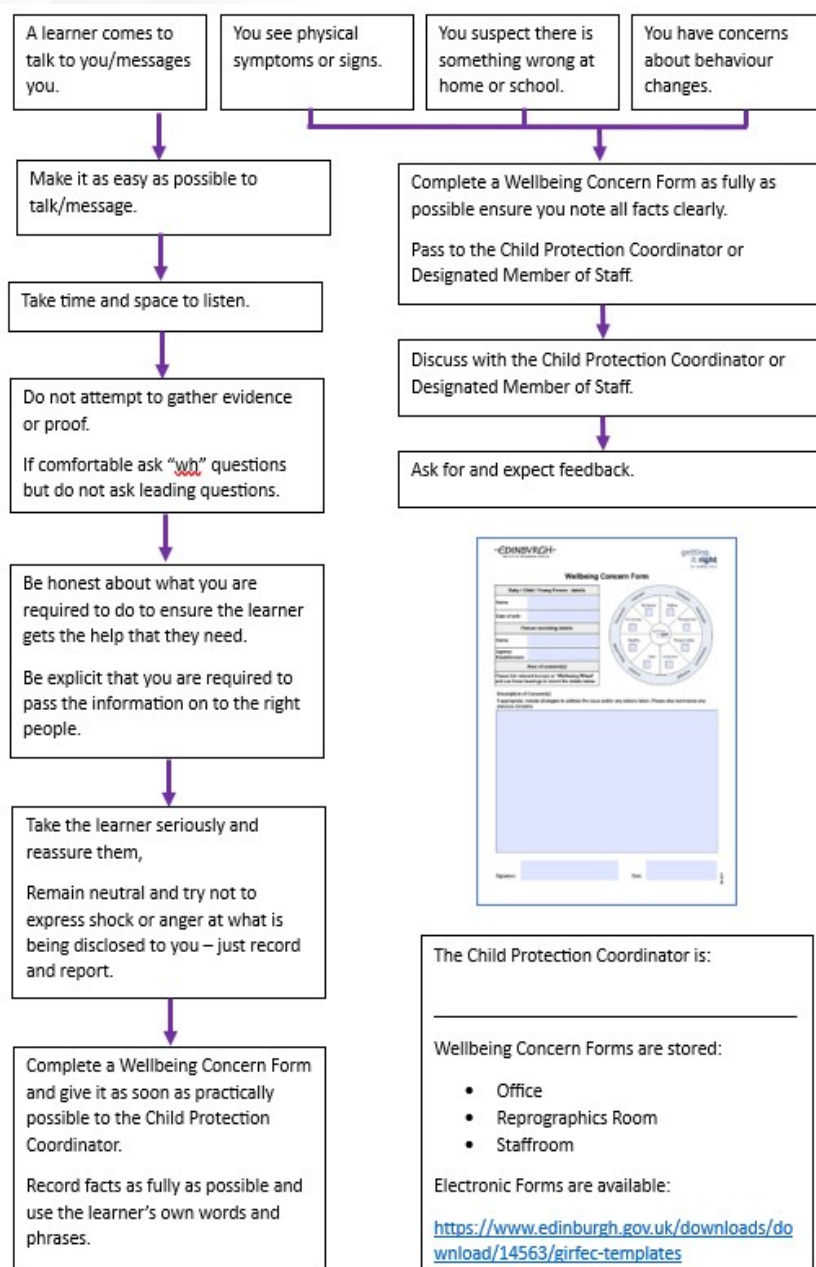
A learner comes to talk to you/messages you.

You see physical symptoms or signs.

You suspect there is something wrong at home or school.

You have concerns about behaviour changes.

Make it as easy as possible to talk/message.

Take time and space to listen.

Do not attempt to gather evidence or proof.

If comfortable ask "wh" questions but do not ask leading questions.

Be honest about what you are required to do to ensure the learner gets the help that they need.

Be explicit that you are required to pass the information on to the right people.

Take the learner seriously and reassure them,

Remain neutral and try not to express shock or anger at what is being disclosed to you – just record and report.

Complete a Wellbeing Concern Form and give it as soon as practically possible to the Child Protection Coordinator.

Record facts as fully as possible and use the learner's own words and phrases.

Complete a Wellbeing Concern Form as fully as possible ensure you note all facts clearly.

Pass to the Child Protection Coordinator or Designated Member of Staff.

Discuss with the Child Protection Coordinator or Designated Member of Staff.

Ask for and expect feedback.

EDINBVRGH

getting it right

Wellbeing Concern Form

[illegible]

The Child Protection Coordinator is:

Wellbeing Concern Forms are stored:

• Office
• Reprographics Room
• Staffroom

Electronic Forms are available:

https://www.edinburgh.gov.uk/downloads/download/14563/girfec-templates